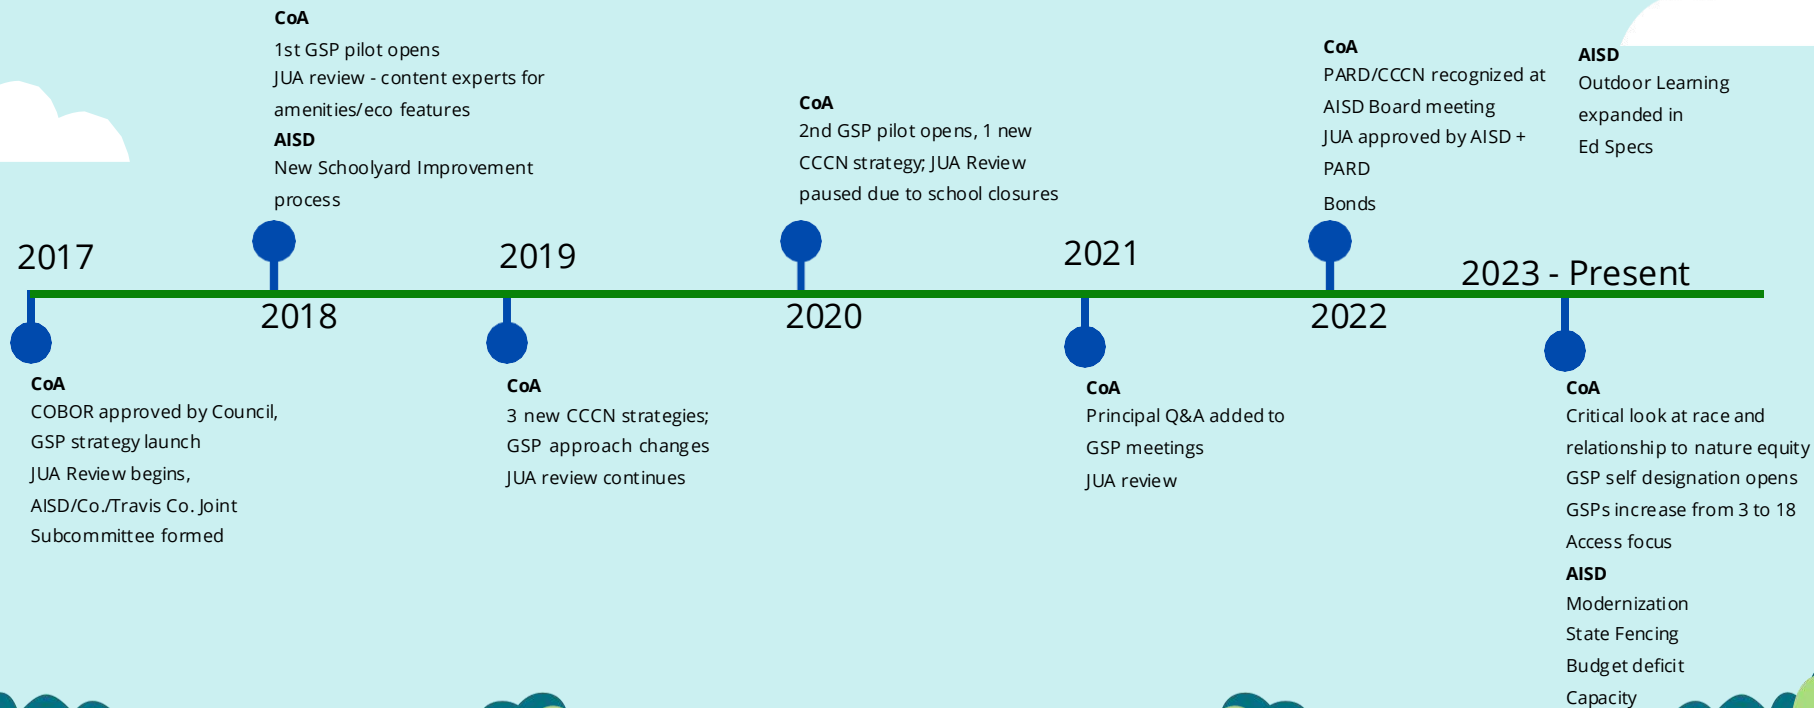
2017

CoA
COBOR approved by Council,
GSP strategy launch
JUA Review begins,
AISD/Co./Travis Co. Joint Subcommittee formed

2018

CoA
1st GSP pilot opens
JUA review - content experts for amenities/eco features
AISD
New Schoolyard Improvement process

2019

CoA
3 new CCCN strategies;
GSP approach changes
JUA review continues

2020

CoA
2nd GSP pilot opens, 1 new CCCN strategy; JUA Review paused due to school closures

2021

CoA
Principal Q&A added to GSP meetings
JUA review

2022

CoA
PARD/CCCN recognized at AISD Board meeting
JUA approved by AISD + PARD
Bonds

2023 - Present

AISD
Outdoor Learning expanded in Ed Specs

CoA
Critical look at race and relationship to nature equity
GSP self designation opens
GSPs increase from 3 to 18
Access focus
AISD
Modernization
State Fencing
Budget deficit
Capacity